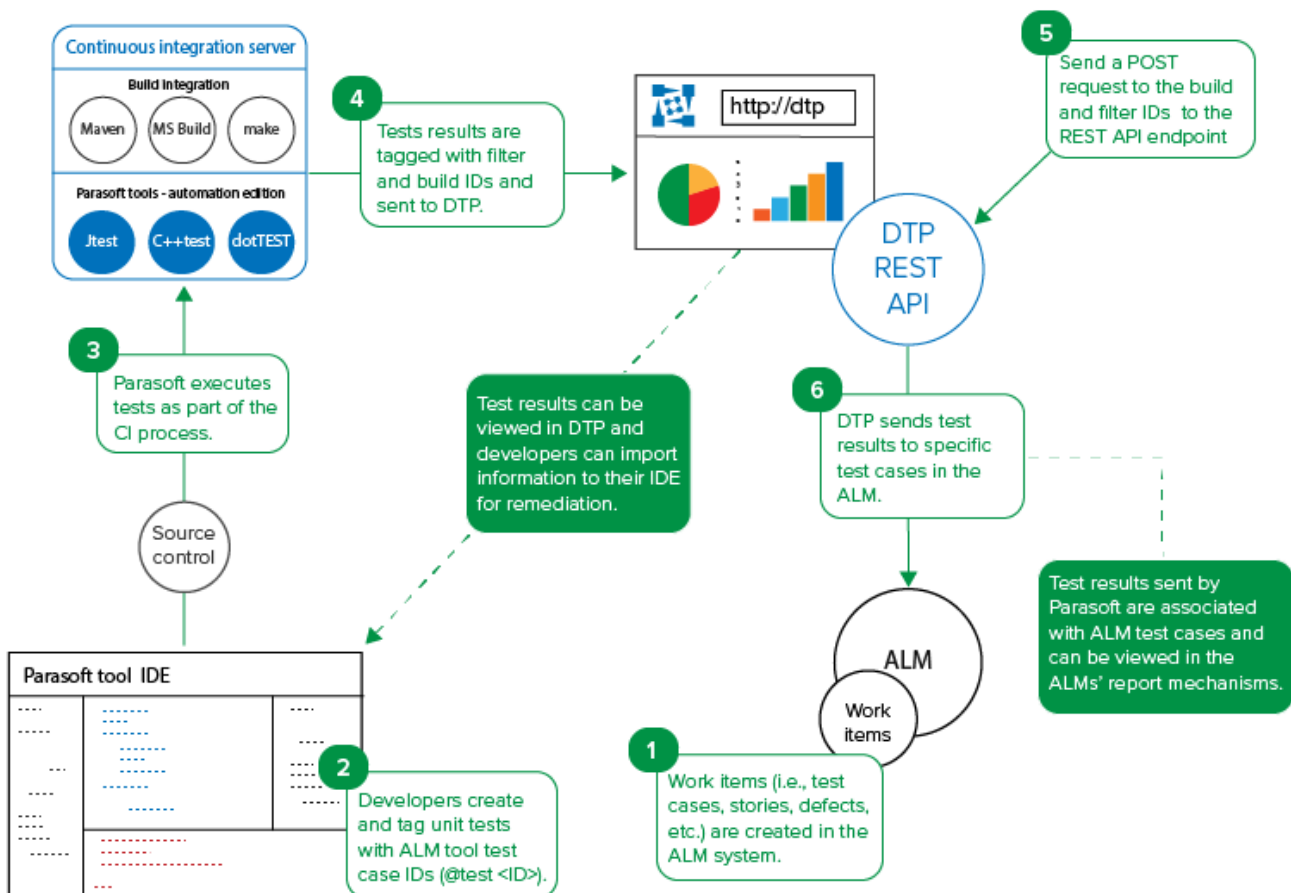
Continuous integration server

Build integration

Maven

MS Build

make

Parasoft tools - automation edition

Jtest

C++test

dotTEST

4

Tests results are tagged with filter and build IDs and sent to DTP.

http://dtp

5

Send a POST request to the build and filter IDs to the REST API endpoint

DTP REST API

3

Parasoft executes tests as part of the CI process.

Test results can be viewed in DTP and developers can import information to their IDE for remediation.

6

DTP sends test results to specific test cases in the ALM.

Source control

Test results sent by Parasoft are associated with ALM test cases and can be viewed in the ALMs' report mechanisms.

ALM

Work items

Parasoft tool IDE

2

Developers create and tag unit tests with ALM tool test case IDs (@test <ID>).

1

Work items (i.e., test cases, stories, defects, etc.) are created in the ALM system.